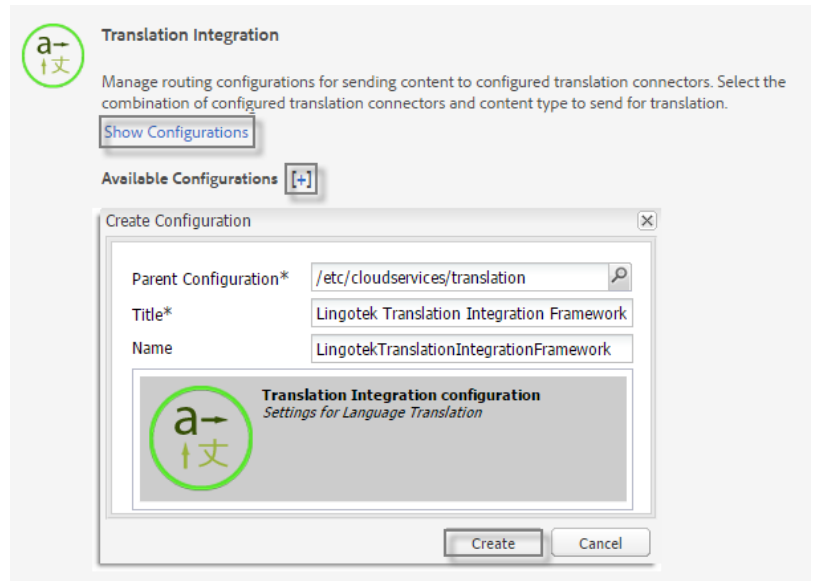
a
文

Translation Integration

Manage routing configurations for sending content to configured translation connectors. Select the combination of configured translation connectors and content type to send for translation.

Show Configurations

Available Configurations [+]

Create Configuration

Parent Configuration* /etc/cloudservices/translation

Title* Lingotek Translation Integration Framework

Name LingotekTranslationIntegrationFramework

a
文

Translation Integration configuration
Settings for Language Translation

Create Cancel